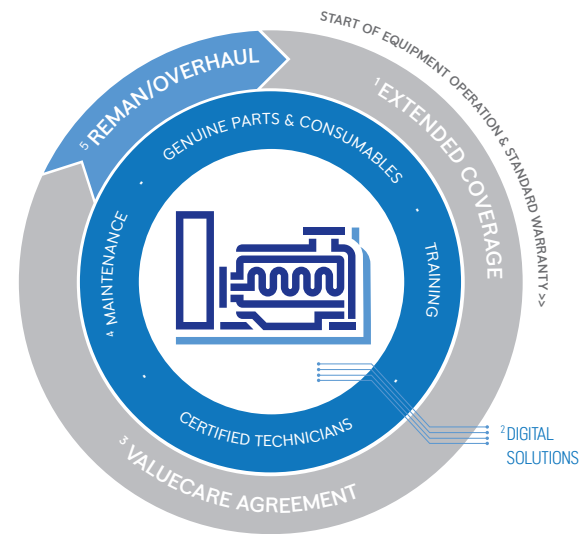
START OF EQUIPMENT OPERATION & STANDARD WARRANTY >>

$^{1}$EXTENDED COVERAGE

$^{2}$DIGITAL SOLUTIONS

$^{3}$VALUECARE AGREEMENT

$^{4}$MAINTENANCE

$^{5}$REMAN/OVERHAUL

GENUINE PARTS & CONSUMABLES

TRAINING

CERTIFIED TECHNICIANS